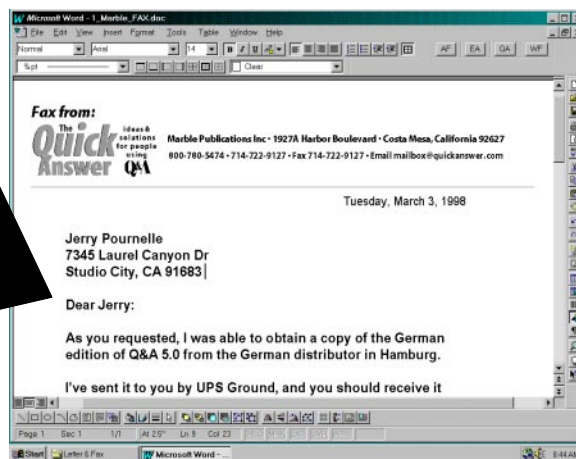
Microsoft Word - 1_Marble_FAX.doc

File Edit View Insert Format Tools Table Window Help

Normal Arial 14 AF EA QA WF

%pt Clear

Fax from:

The Quick Answer

Ideas & solutions for people using Q&A

Marble Publications Inc · 1927A Harbor Boulevard · Costa Mesa, California 92627

800-780-5474 · 714-722-9127 · Fax 714-722-9127 · Email mailbox@quickanswer.com

Tuesday, March 3, 1998

Jerry Pournelle
7345 Laurel Canyon Dr
Studio City, CA 91683

Dear Jerry:

As you requested, I was able to obtain a copy of the German edition of Q&A 5.0 from the German distributor in Hamburg.

I've sent it to you by UPS Ground, and you should receive it

Page 1 Sec 1 1/1 At 2.5" Ln 9 Col 23

Start Letter & Fax Microsoft Word - 8:44 AM